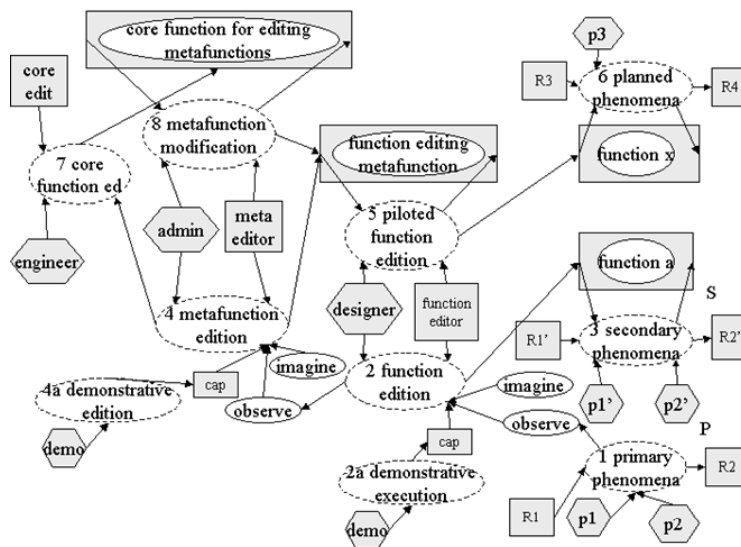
core function for editing metafunctions

p3

core edit

R3

6 planned phenomena

R4

8 metafunction modification

function editing metafunction

function x

7 core function ed

admin

meta editor

5 piloted function edition

engineer

function a

S

designer

function editor

4 metafunction edition

R1'

3 secondary phenomena

R2'

imagine

2 function edition

imagine

4a demonstrative edition

cap

observe

p1'

p2'

observe

P

demo

cap

2a demonstrative execution

1 primary phenomena

R2

R1

p1

p2

demo